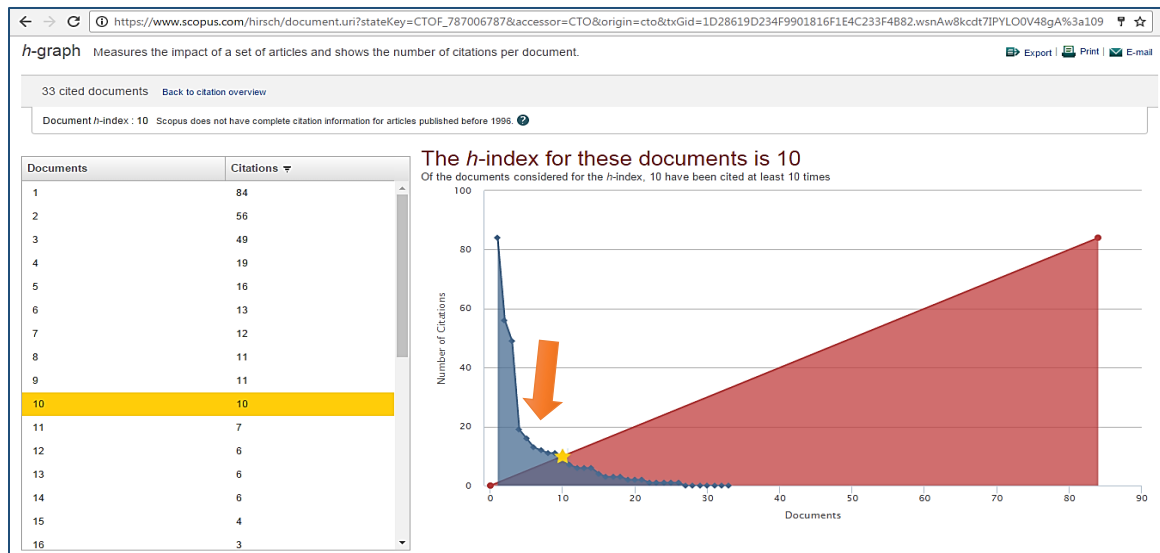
https://www.scopus.com/hirsch/document.uri?stateKey=CTOF_787006787&accessor=CTO&origin=cto&txGid=1D28619D234F9901816F1E4C233F4B82.wsnAw8kcdt7IPYLO0V48gA%3a109

*h*-graph Measures the impact of a set of articles and shows the number of citations per document.

Export | Print | E-mail

33 cited documents Back to citation overview

Document *h*-index : 10 Scopus does not have complete citation information for articles published before 1996.

| Documents | Citations |
|---|---|
| 1 | 84 |
| 2 | 56 |
| 3 | 49 |
| 4 | 19 |
| 5 | 16 |
| 6 | 13 |
| 7 | 12 |
| 8 | 11 |
| 9 | 11 |
| 10 | 10 |
| 11 | 7 |
| 12 | 6 |
| 13 | 6 |
| 14 | 6 |
| 15 | 4 |
| 16 | 3 |

The *h*-index for these documents is 10

Of the documents considered for the *h*-index, 10 have been cited at least 10 times

100
80
60
40
20
0
Number of Citations
0 10 20 30 40 50 60 70 80 90
Documents